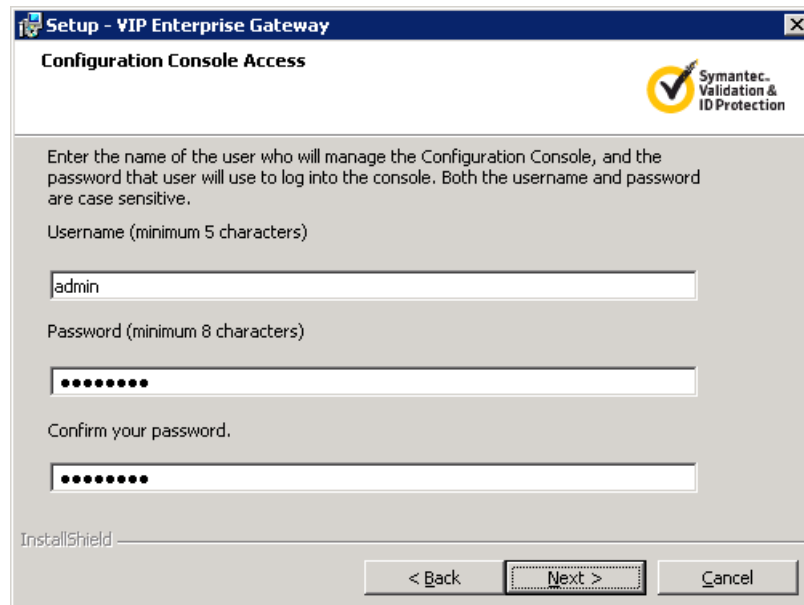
Setup - VIP Enterprise Gateway

Configuration Console Access

Symantec. Validation & ID Protection

Enter the name of the user who will manage the Configuration Console, and the password that user will use to log into the console. Both the username and password are case sensitive.

Username (minimum 5 characters)

admin

Password (minimum 8 characters)

••••••••

Confirm your password.

••••••••

InstallShield

< Back

Next >

Cancel